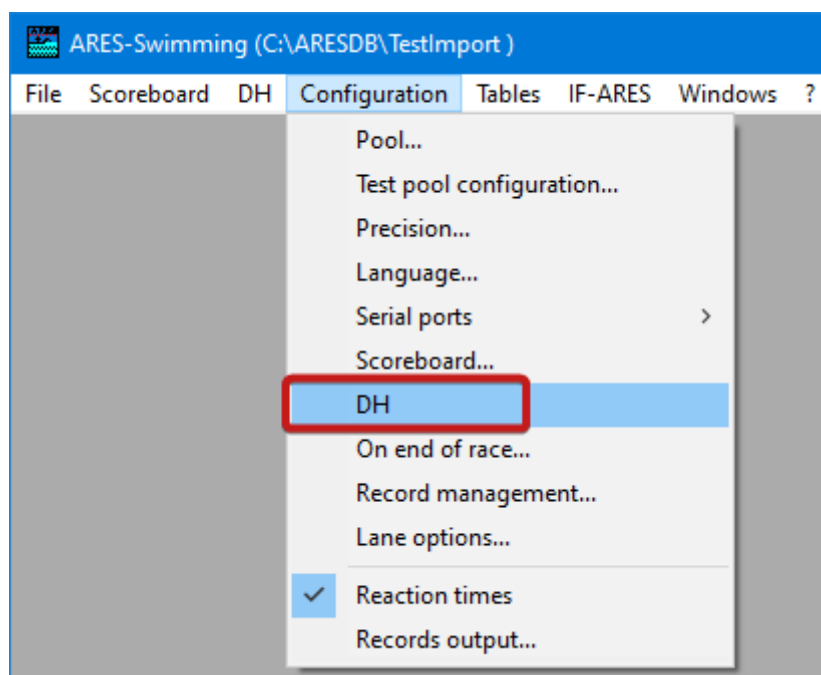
ARES-Swimming (C:\ARESDB\TestImport )

File Scoreboard DH Configuration Tables IF-ARES Windows ?

Pool...
Test pool configuration...
Precision...
Language...
Serial ports >
Scoreboard...
DH
On end of race...
Record management...
Lane options...
Reaction times
Records output...